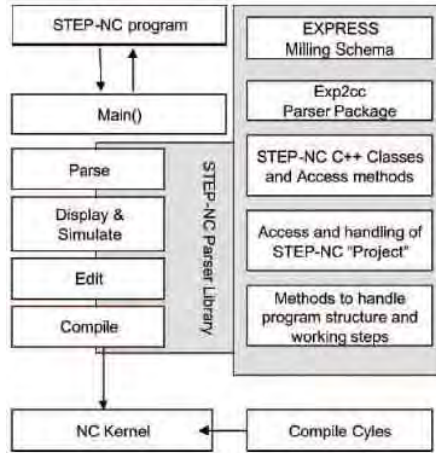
STEP-NC program

Main()

Parse

Display & Simulate

Edit

Compile

STEP-NC Parser Library

EXPRESS Milling Schema

Exp2cc Parser Package

STEP-NC C++ Classes and Access methods

Access and handling of STEP-NC "Project"

Methods to handle program structure and working steps

NC Kernel

Compile Cyles